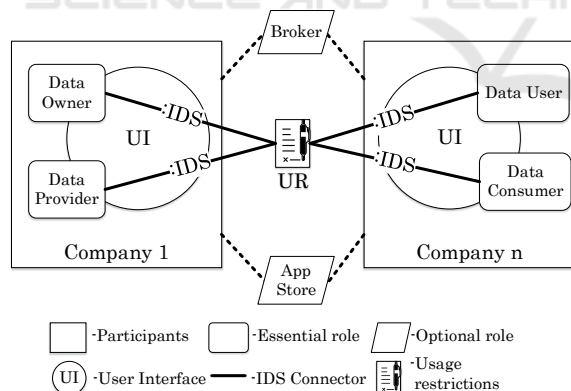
Broker

Data Owner

IDS

UI

IDS

Data Provider

Company 1

UR

IDS

Data User

UI

IDS

Data Consumer

Company n

App Store

-Participants

-Essential role

-Optional role

UI -User Interface

-IDS Connector

-Usage restrictions